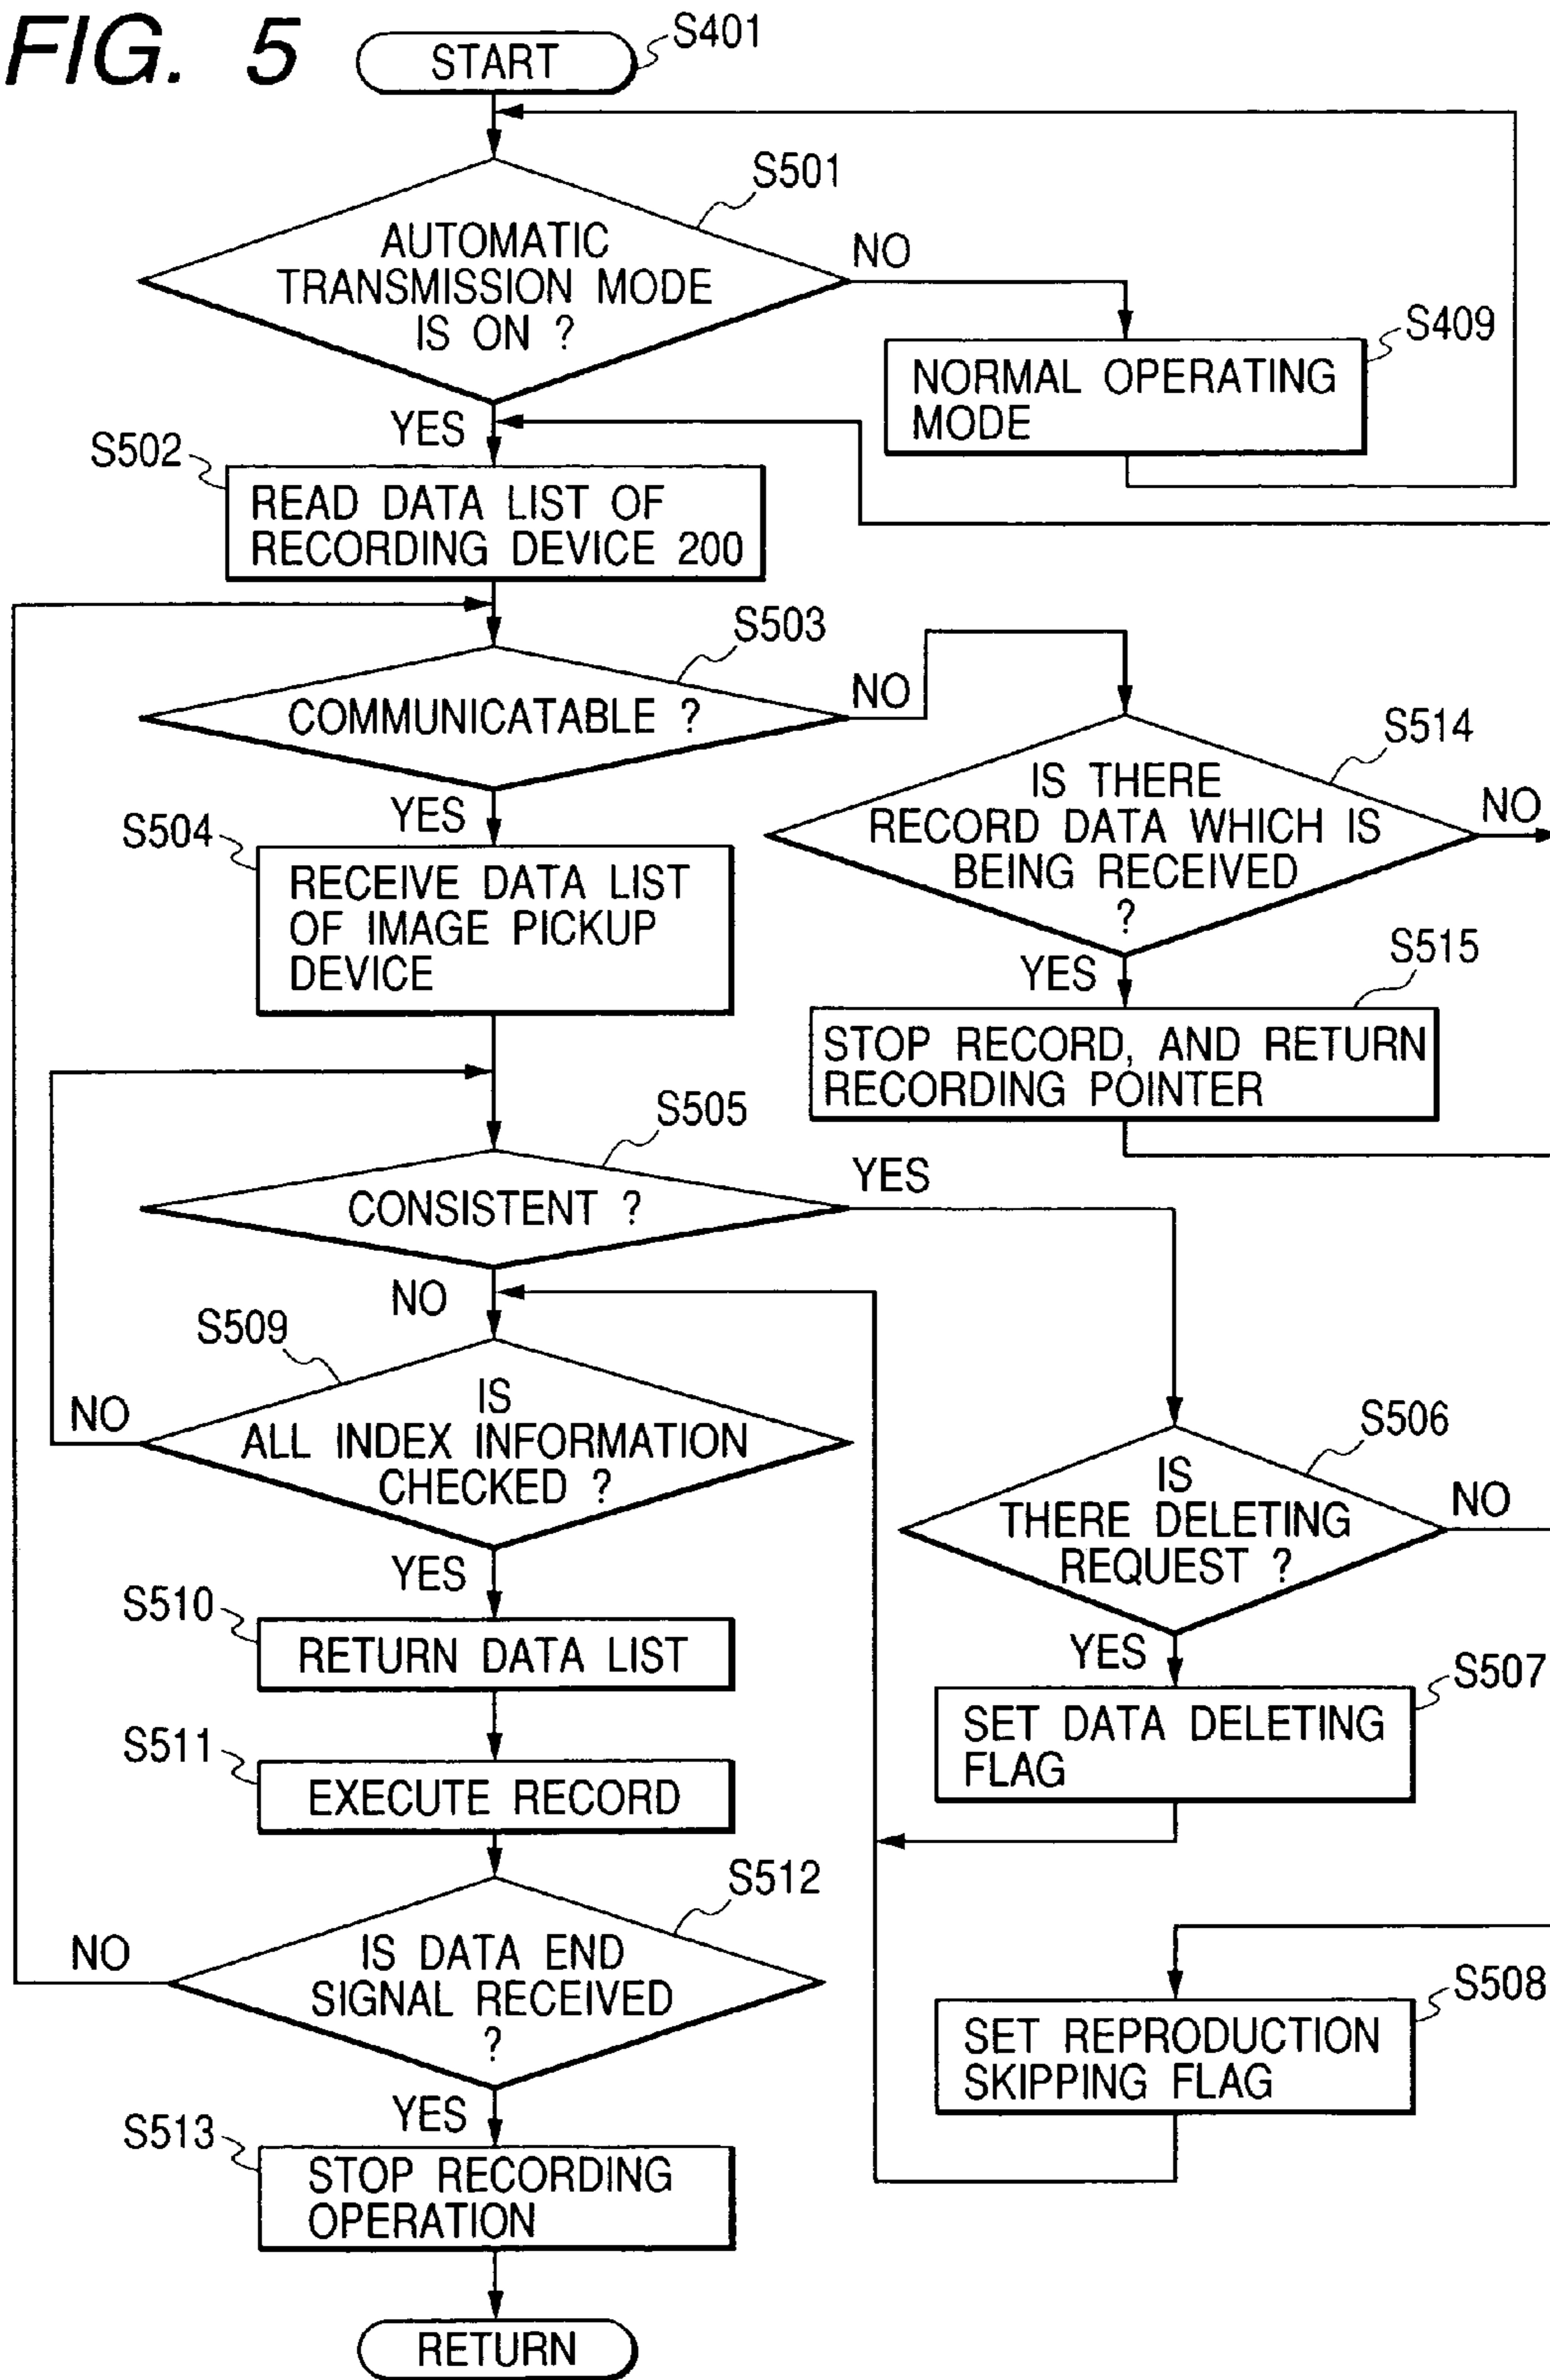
FIG. 5

START
S401

S501
AUTOMATIC TRANSMISSION MODE IS ON ?
NO
S409
NORMAL OPERATING MODE
YES

S502
READ DATA LIST OF RECORDING DEVICE 200

S503
COMMUNICATABLE ?
NO
S514
IS THERE RECORD DATA WHICH IS BEING RECEIVED ?
NO
YES
S515
STOP RECORD, AND RETURN RECORDING POINTER

YES
S504
RECEIVE DATA LIST OF IMAGE PICKUP DEVICE

S505
CONSISTENT ?
YES
NO

S509
NO
IS ALL INDEX INFORMATION CHECKED ?
YES

S506
IS THERE DELETING REQUEST ?
NO
YES
S507
SET DATA DELETING FLAG

S510
RETURN DATA LIST

S511
EXECUTE RECORD

S512
NO
IS DATA END SIGNAL RECEIVED ?
YES

S508
SET REPRODUCTION SKIPPING FLAG

S513
STOP RECORDING OPERATION

RETURN